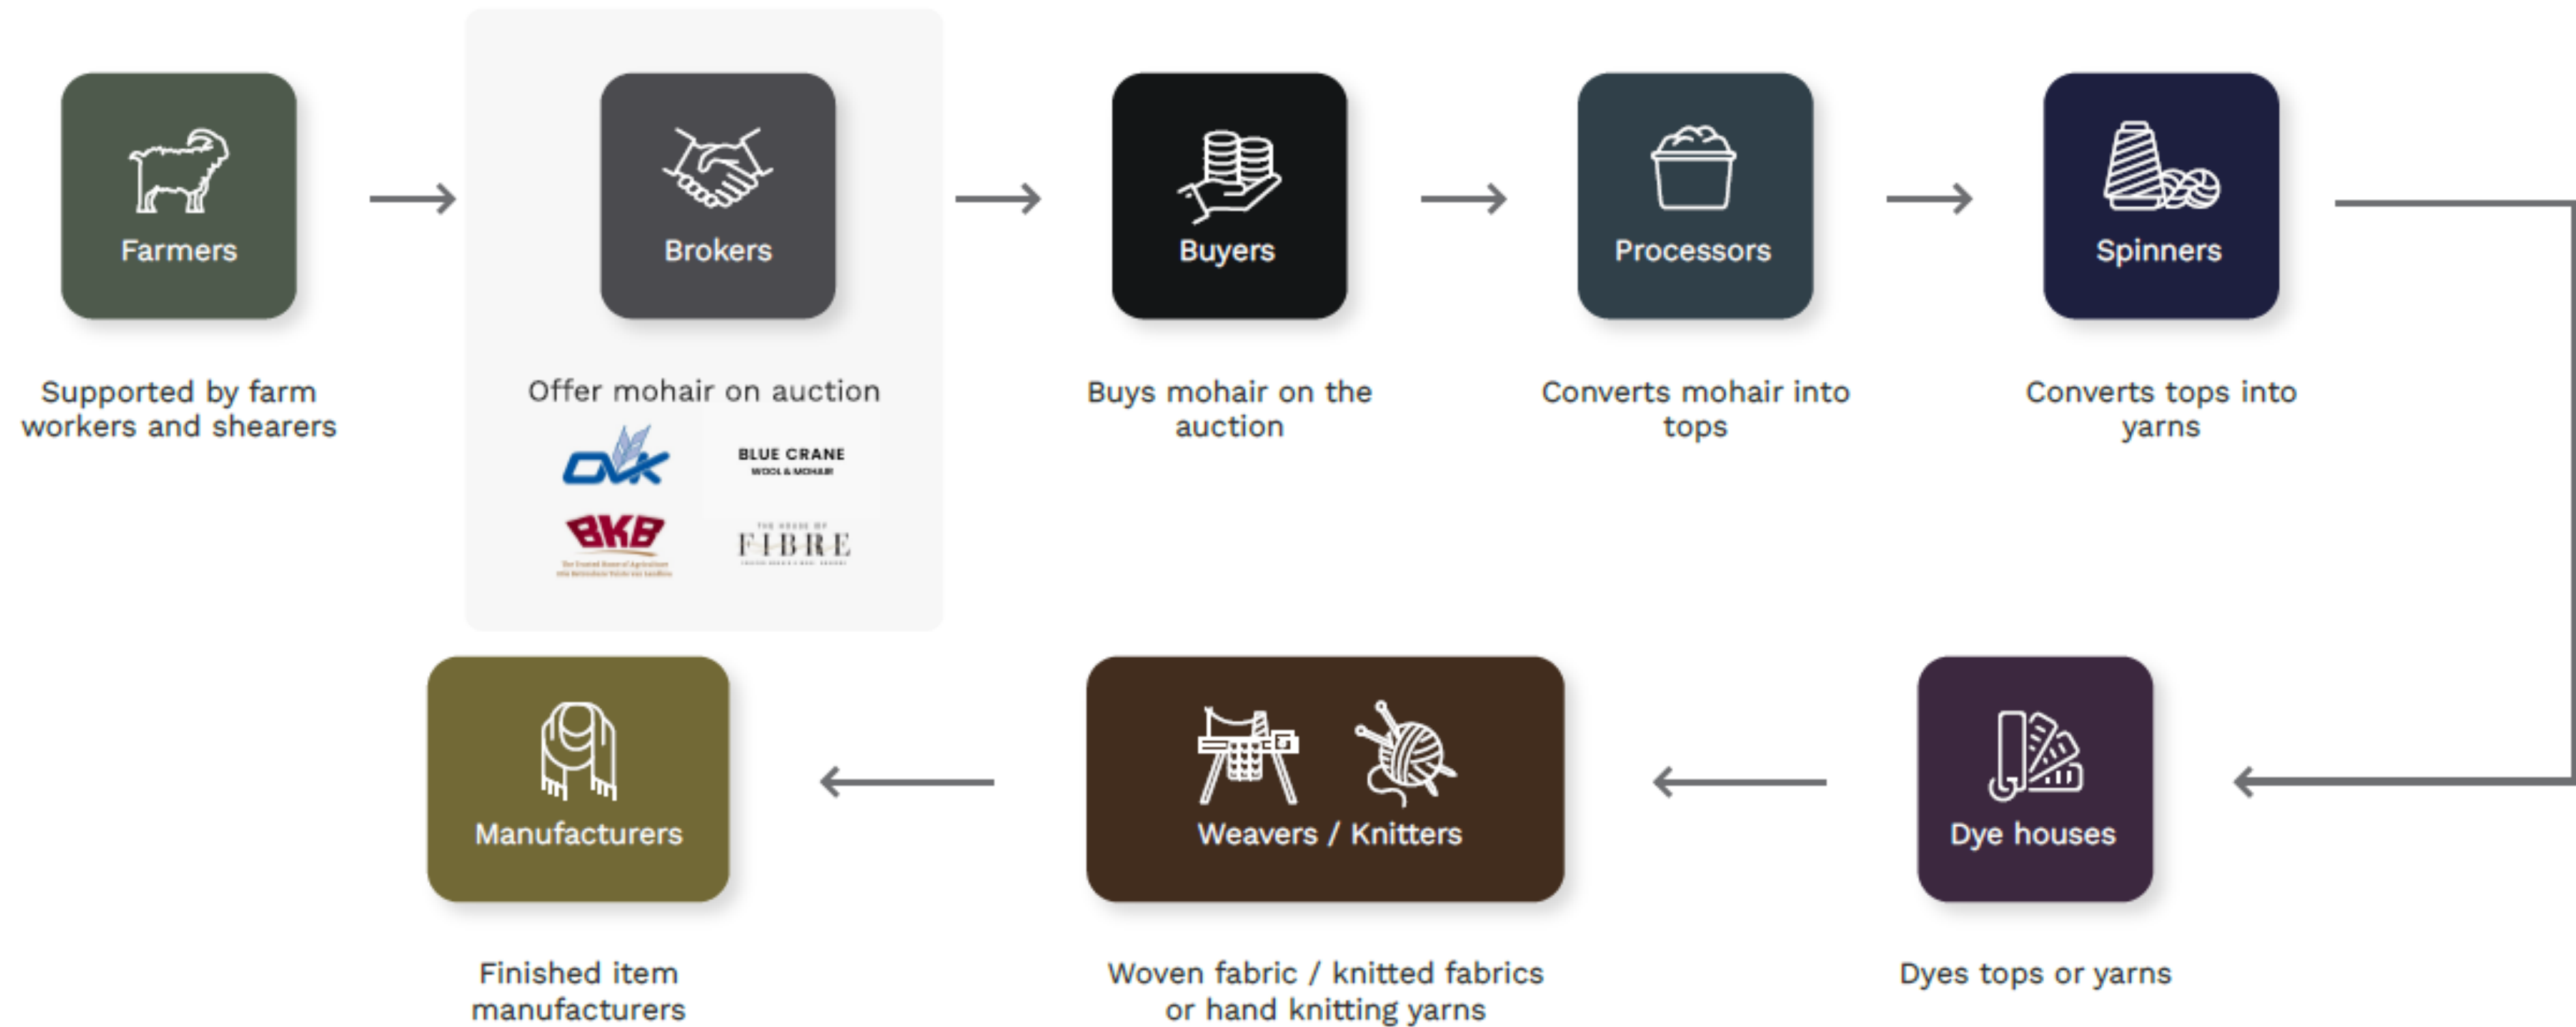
Farmers

Supported by farm workers and shearers

Brokers

Offer mohair on auction

OVK

BLUE CRANE
WOOL & MOHAIR

BKB

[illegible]

THE HOUSE OF
FIBRE

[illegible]

Buyers

Buys mohair on the auction

Processors

Converts mohair into tops

Spinners

Converts tops into yarns

Dye houses

Dyes tops or yarns

Weavers / Knitters

Woven fabric / knitted fabrics or hand knitting yarns

Manufacturers

Finished item manufacturers